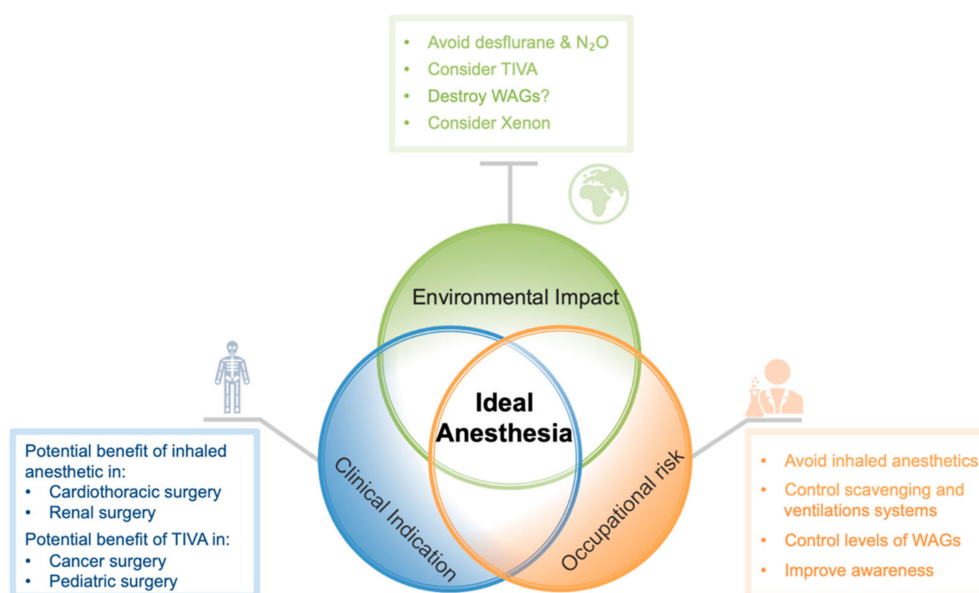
- Avoid desflurane & $N_2O$
- Consider TIVA
- Destroy WAGs?
- Consider Xenon

Environmental Impact

Ideal Anesthesia

Clinical Indication

Occupational risk

Potential benefit of inhaled anesthetic in:
- Cardiothoracic surgery
- Renal surgery

Potential benefit of TIVA in:
- Cancer surgery
- Pediatric surgery

- Avoid inhaled anesthetics
- Control scavenging and ventilations systems
- Control levels of WAGs
- Improve awareness